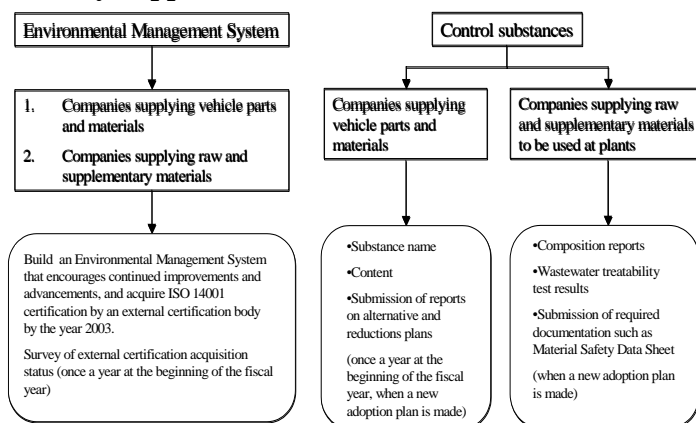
Environmental Management System

1. Companies supplying vehicle parts and materials

2. Companies supplying raw and supplementary materials

Build an Environmental Management System that encourages continued improvements and advancements, and acquire ISO 14001 certification by an external certification body by the year 2003.

Survey of external certification acquisition status (once a year at the beginning of the fiscal year)

Control substances

Companies supplying vehicle parts and materials

•Substance name

•Content

•Submission of reports on alternative and reductions plans

(once a year at the beginning of the fiscal year, when a new adoption plan is made)

Companies supplying raw and supplementary materials to be used at plants

•Composition reports

•Wastewater treatability test results

•Submission of required documentation such as Material Safety Data Sheet

(when a new adoption plan is made)